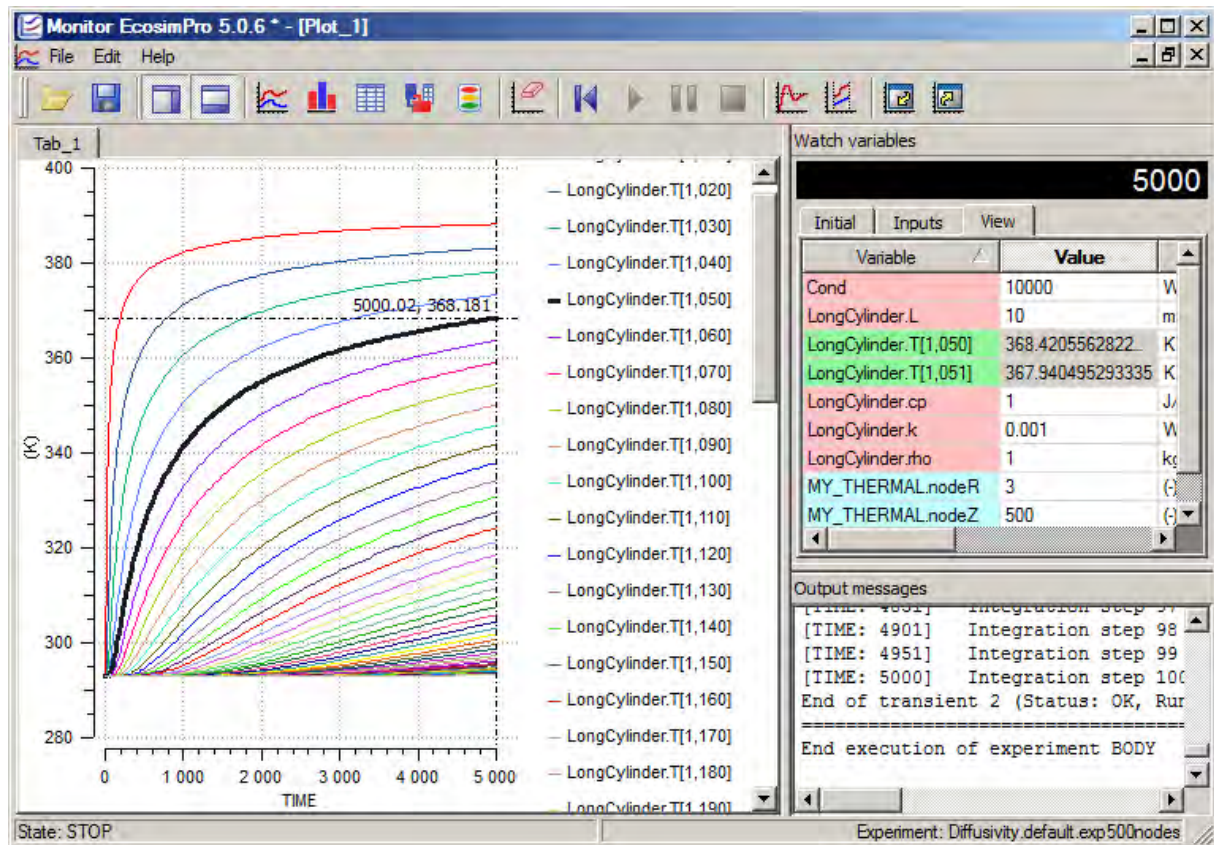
Monitor EcosimPro 5.0.6 * - [Plot_1]

File Edit Help

Tab_1

400
380
360
340
320
300
280

(K)

0 1 000 2 000 3 000 4 000 5 000
TIME

5000.02, 368.181

LongCylinder.T[1,020]
LongCylinder.T[1,030]
LongCylinder.T[1,040]
LongCylinder.T[1,050]
LongCylinder.T[1,060]
LongCylinder.T[1,070]
LongCylinder.T[1,080]
LongCylinder.T[1,090]
LongCylinder.T[1,100]
LongCylinder.T[1,110]
LongCylinder.T[1,120]
LongCylinder.T[1,130]
LongCylinder.T[1,140]
LongCylinder.T[1,150]
LongCylinder.T[1,160]
LongCylinder.T[1,170]
LongCylinder.T[1,180]
LongCylinder.T[1,190]

Watch variables

5000

Initial Inputs View

| Variable | Value | |
|---|---|---|
| Cond | 10000 | W |
| LongCylinder.L | 10 | m |
| LongCylinder.T[1,050] | 368.4205562822 | K |
| LongCylinder.T[1,051] | 367.940495293335 | K |
| LongCylinder.cp | 1 | J/ |
| LongCylinder.k | 0.001 | W |
| LongCylinder.rho | 1 | kg |
| MY_THERMAL.nodeR | 3 | (-) |
| MY_THERMAL.nodeZ | 500 | (-) |

Output messages

[TIME: 4901] Integration step 98
[TIME: 4951] Integration step 99
[TIME: 5000] Integration step 100
End of transient 2 (Status: OK, Run
====================================
End execution of experiment BODY

State: STOP

Experiment: Diffusivity.default.exp500nodes